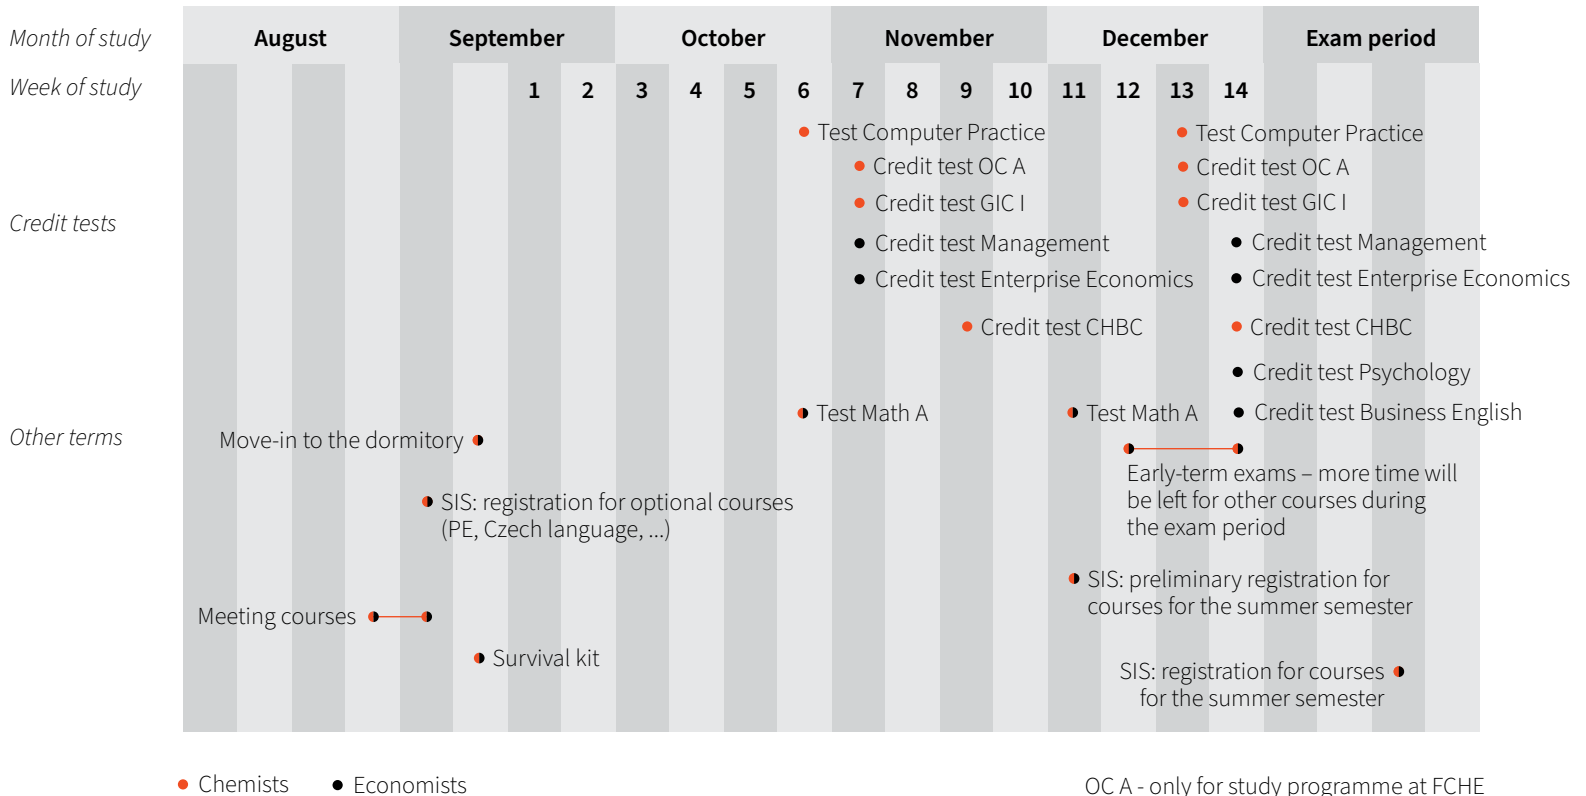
Month of study

| August | September | October | November | December | Exam period |
|---|---|---|---|---|---|

Week of study

1 2 3 4 5 6 7 8 9 10 11 12 13 14

Credit tests

Test Computer Practice
Credit test OC A
Credit test GIC I
Credit test Management
Credit test Enterprise Economics
Credit test CHBC

Test Computer Practice
Credit test OC A
Credit test GIC I
Credit test Management
Credit test Enterprise Economics
Credit test CHBC
Credit test Psychology
Credit test Business English

Other terms

Test Math A
Test Math A

Move-in to the dormitory

Early-term exams – more time will be left for other courses during the exam period

SIS: registration for optional courses (PE, Czech language, ...)

SIS: preliminary registration for courses for the summer semester

Meeting courses

Survival kit

SIS: registration for courses for the summer semester

Chemists Economists

OC A - only for study programme at FCHE